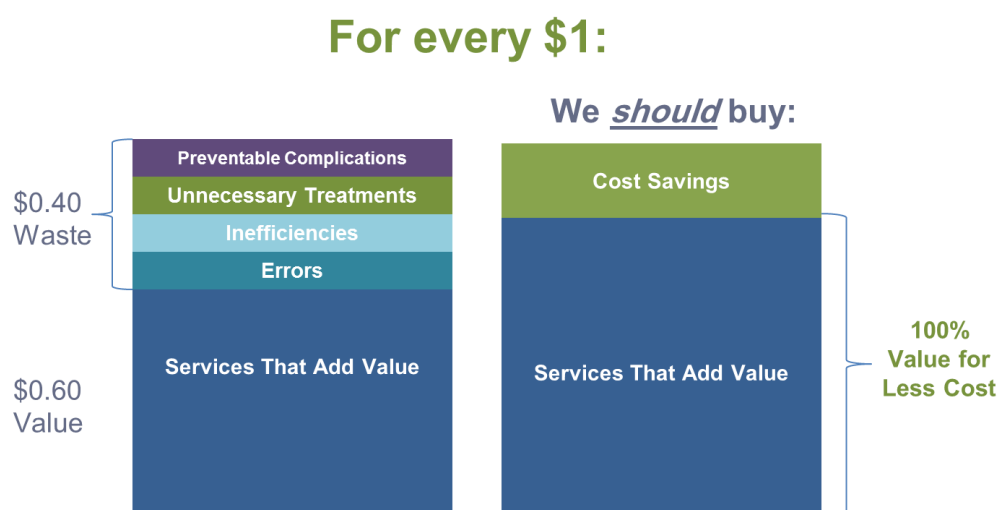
For every $1:

We *should* buy:

$0.40 Waste

Preventable Complications

Unnecessary Treatments

Inefficiencies

Errors

Services That Add Value

$0.60 Value

Cost Savings

Services That Add Value

100% Value for Less Cost